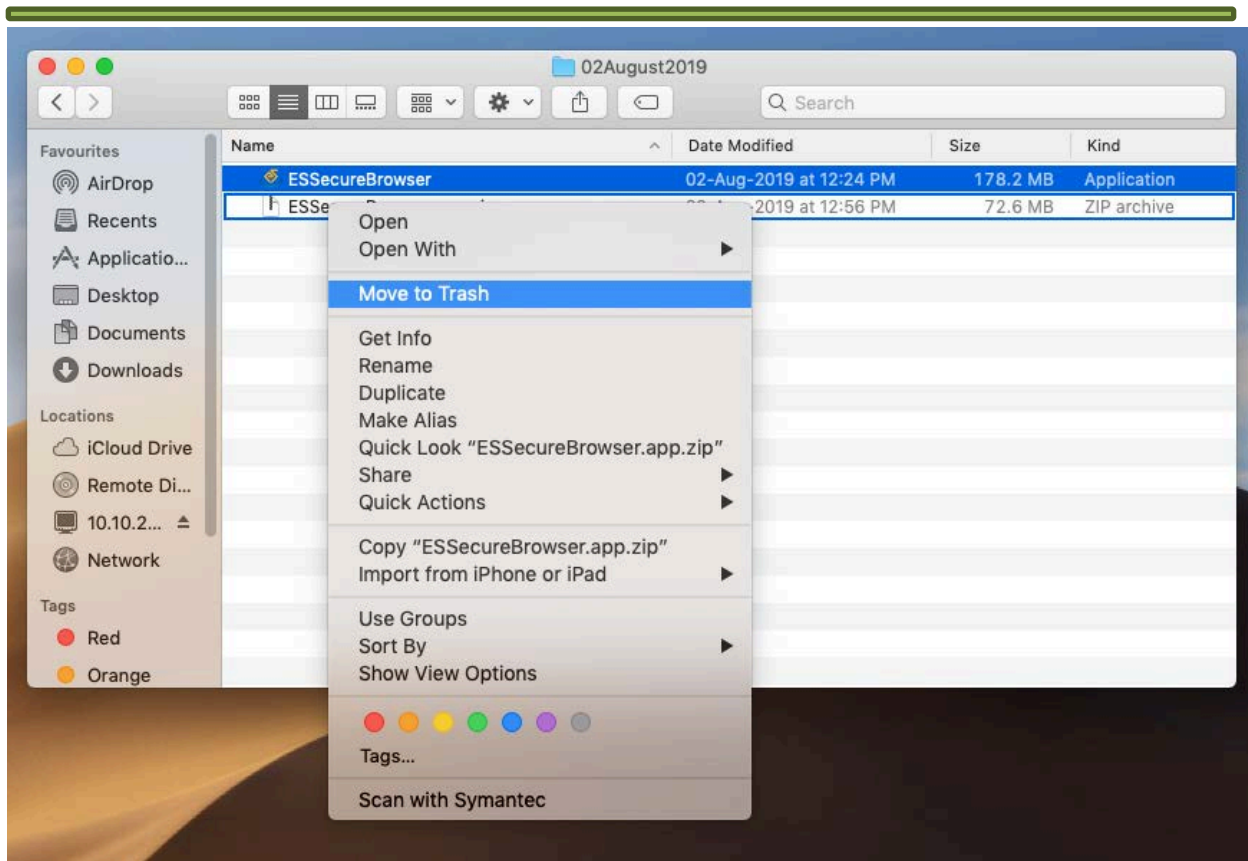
02August2019

Search

Favourites
AirDrop
Recents
Applicatio...
Desktop
Documents
Downloads

Locations
iCloud Drive
Remote Di...
10.10.2...
Network

Tags
Red
Orange

| Name | Date Modified | Size | Kind |
|---|---|---|---|
| ESSecureBrowser | 02-Aug-2019 at 12:24 PM | 178.2 MB | Application |
| ESSe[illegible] | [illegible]-2019 at 12:56 PM | 72.6 MB | ZIP archive |

Open
Open With
Move to Trash
Get Info
Rename
Duplicate
Make Alias
Quick Look "ESSecureBrowser.app.zip"
Share
Quick Actions
Copy "ESSecureBrowser.app.zip"
Import from iPhone or iPad
Use Groups
Sort By
Show View Options
Tags...
Scan with Symantec